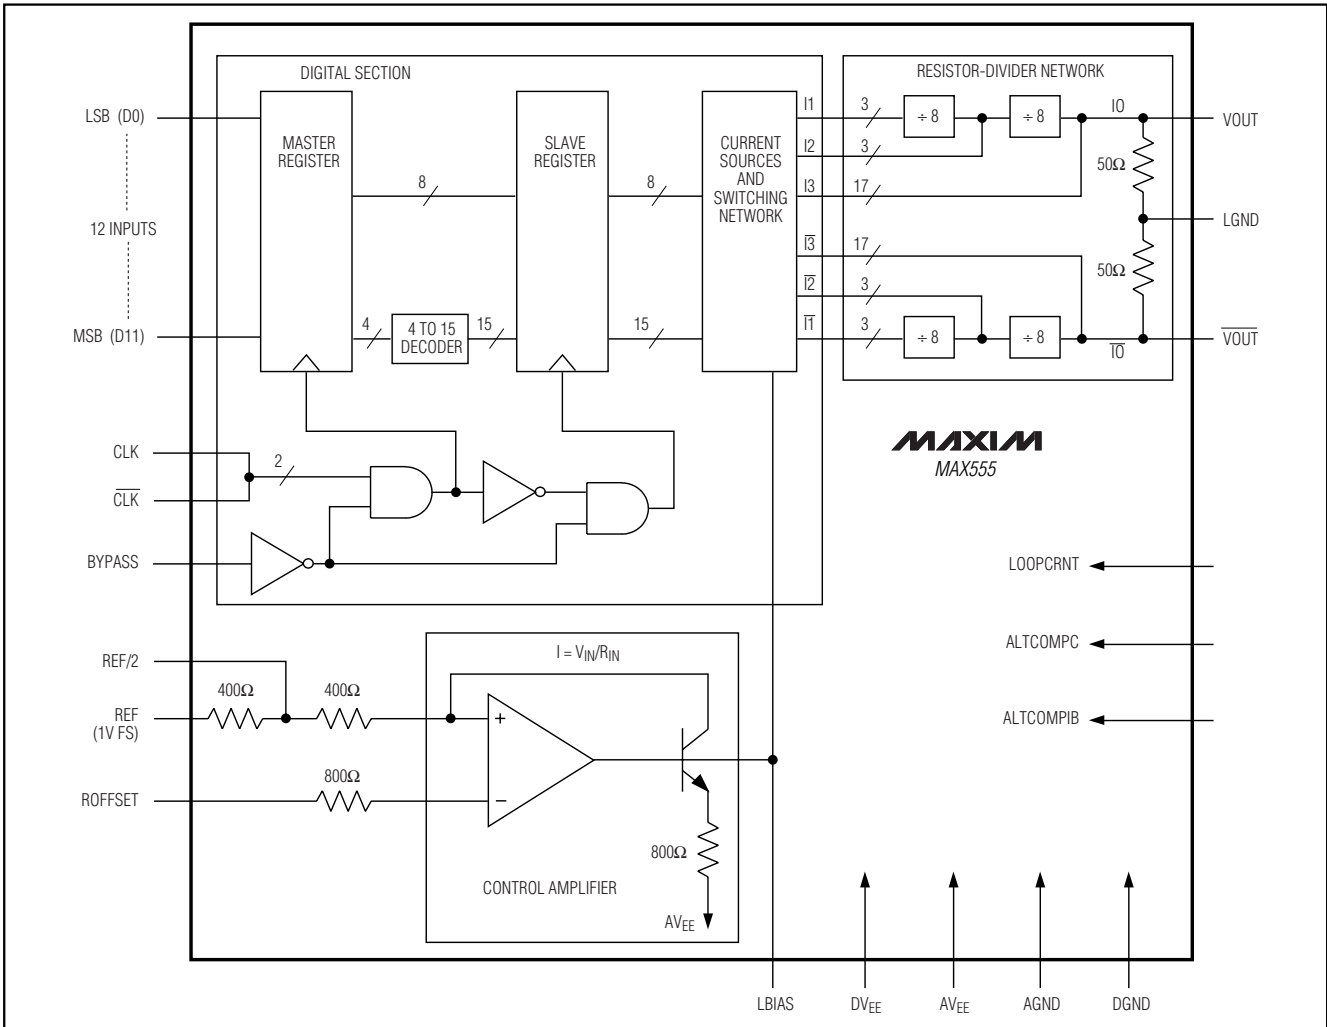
DIGITAL SECTION

RESISTOR-DIVIDER NETWORK

LSB (D0)

12 INPUTS

MSB (D11)

MASTER REGISTER

8

4

4 TO 15 DECODER

15

SLAVE REGISTER

8

15

CURRENT SOURCES AND SWITCHING NETWORK

I1

I2

I3

$\overline{I3}$

$\overline{I2}$

$\overline{I1}$

3

3

17

17

3

3

÷ 8

÷ 8

÷ 8

÷ 8

IO

$\overline{IO}$

VOUT

50Ω

LGND

50Ω

$\overline{VOUT}$

CLK

$\overline{CLK}$

2

BYPASS

MAXIM
MAX555

LOOPCRNT

ALTCOMPC

ALTCOMPIB

REF/2

REF (1V FS)

400Ω

400Ω

ROFFSET

800Ω

$I = V_{IN}/R_{IN}$

+

−

800Ω

CONTROL AMPLIFIER

$AV_{EE}$

LBIAS

$DV_{EE}$

$AV_{EE}$

AGND

DGND